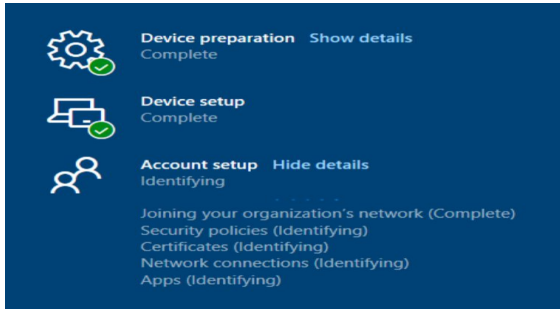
Device preparation Show details
Complete

Device setup
Complete

Account setup Hide details
Identifying

Joining your organization's network (Complete)
Security policies (Identifying)
Certificates (Identifying)
Network connections (Identifying)
Apps (Identifying)